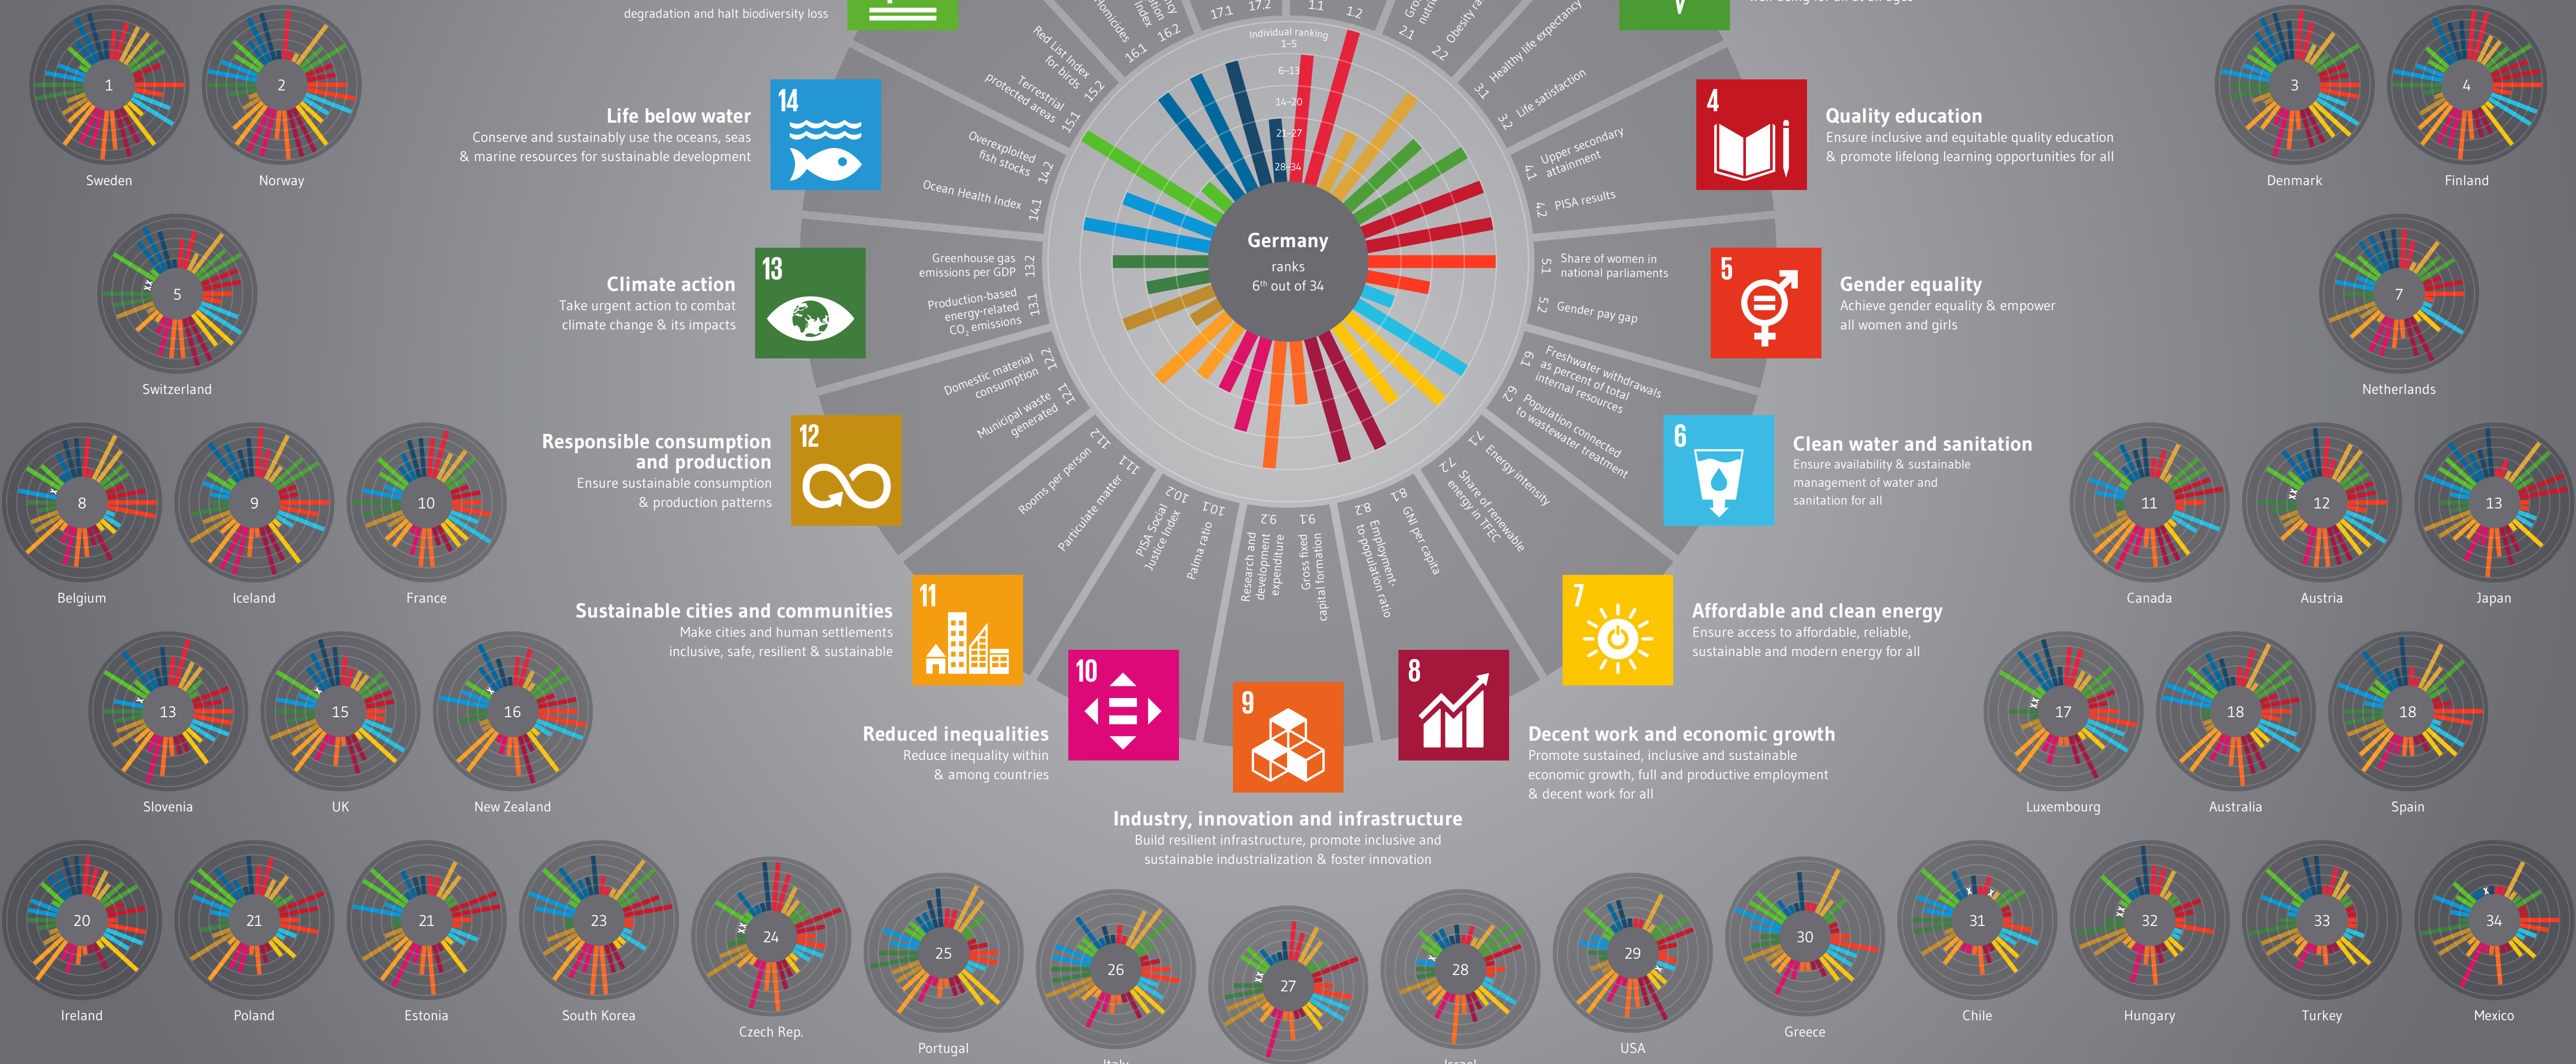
degradation and halt biodiversity loss

Life below water
Conserve and sustainably use the oceans, seas & marine resources for sustainable development

Climate action
Take urgent action to combat climate change & its impacts

Responsible consumption and production
Ensure sustainable consumption & production patterns

Sustainable cities and communities
Make cities and human settlements inclusive, safe, resilient & sustainable

Reduced inequalities
Reduce inequality within & among countries

Industry, innovation and infrastructure
Build resilient infrastructure, promote inclusive and sustainable industrialization & foster innovation

Decent work and economic growth
Promote sustained, inclusive and sustainable economic growth, full and productive employment & decent work for all

Affordable and clean energy
Ensure access to affordable, reliable, sustainable and modern energy for all

Clean water and sanitation
Ensure availability & sustainable management of water and sanitation for all

Gender equality
Achieve gender equality & empower all women and girls

Quality education
Ensure inclusive and equitable quality education & promote lifelong learning opportunities for all

14 13 12 11 10 9 8 7 6 5 4

Germany
ranks
6th out of 34

Individual ranking 1–5 6–13 14–20 21–27 28–34

17.1 17.2 16.1 Homicides 16.2 15.2 Red List Index for birds 15.1 Terrestrial protected areas 14.2 Overexploited fish stocks 14.1 Ocean Health Index 13.2 Greenhouse gas emissions per GDP 13.1 Production-based energy-related $CO_2$ emissions 12.2 Domestic material consumption 12.1 Municipal waste generated 11.2 Rooms per person 11.1 Particulate matter 10.2 PISA Social Justice Index 10.1 Palma ratio 9.2 Research and development expenditure 9.1 Gross fixed capital formation 8.2 Employment-to-population ratio 8.1 GNI per capita 7.2 Share of renewable energy in TFEC 7.1 Energy intensity 6.2 Population connected to wastewater treatment 6.1 Freshwater withdrawals as percent of total internal resources 5.2 Gender pay gap 5.1 Share of women in national parliaments 4.2 PISA results 4.1 Upper secondary attainment 3.2 Life satisfaction 3.1 Healthy life expectancy 2.2 Obesity ra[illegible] 2.1 1.1 1.2

1 Sweden
2 Norway
3 Denmark
4 Finland
5 Switzerland
7 Netherlands
8 Belgium
9 Iceland
10 France
11 Canada
12 Austria
13 Japan
13 Slovenia
15 UK
16 New Zealand
17 Luxembourg
18 Australia
18 Spain
20 Ireland
21 Poland
21 Estonia
23 South Korea
24 Czech Rep.
25 Portugal
26 Italy
27
28 Israel
29 USA
30 Greece
31 Chile
32 Hungary
33 Turkey
34 Mexico